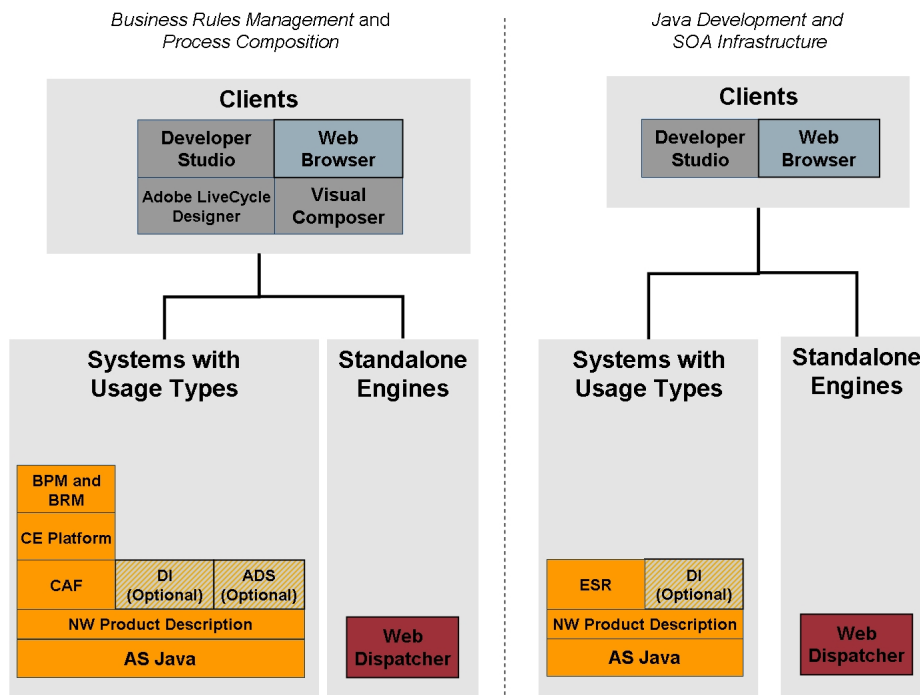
*Business Rules Management* and *Process Composition*

Clients

Developer Studio

Web Browser

Adobe LiveCycle Designer

Visual Composer

Systems with Usage Types

Standalone Engines

BPM and BRM

CE Platform

CAF

DI (Optional)

ADS (Optional)

NW Product Description

AS Java

Web Dispatcher

*Java Development and SOA Infrastructure*

Clients

Developer Studio

Web Browser

Systems with Usage Types

Standalone Engines

ESR

DI (Optional)

NW Product Description

AS Java

Web Dispatcher